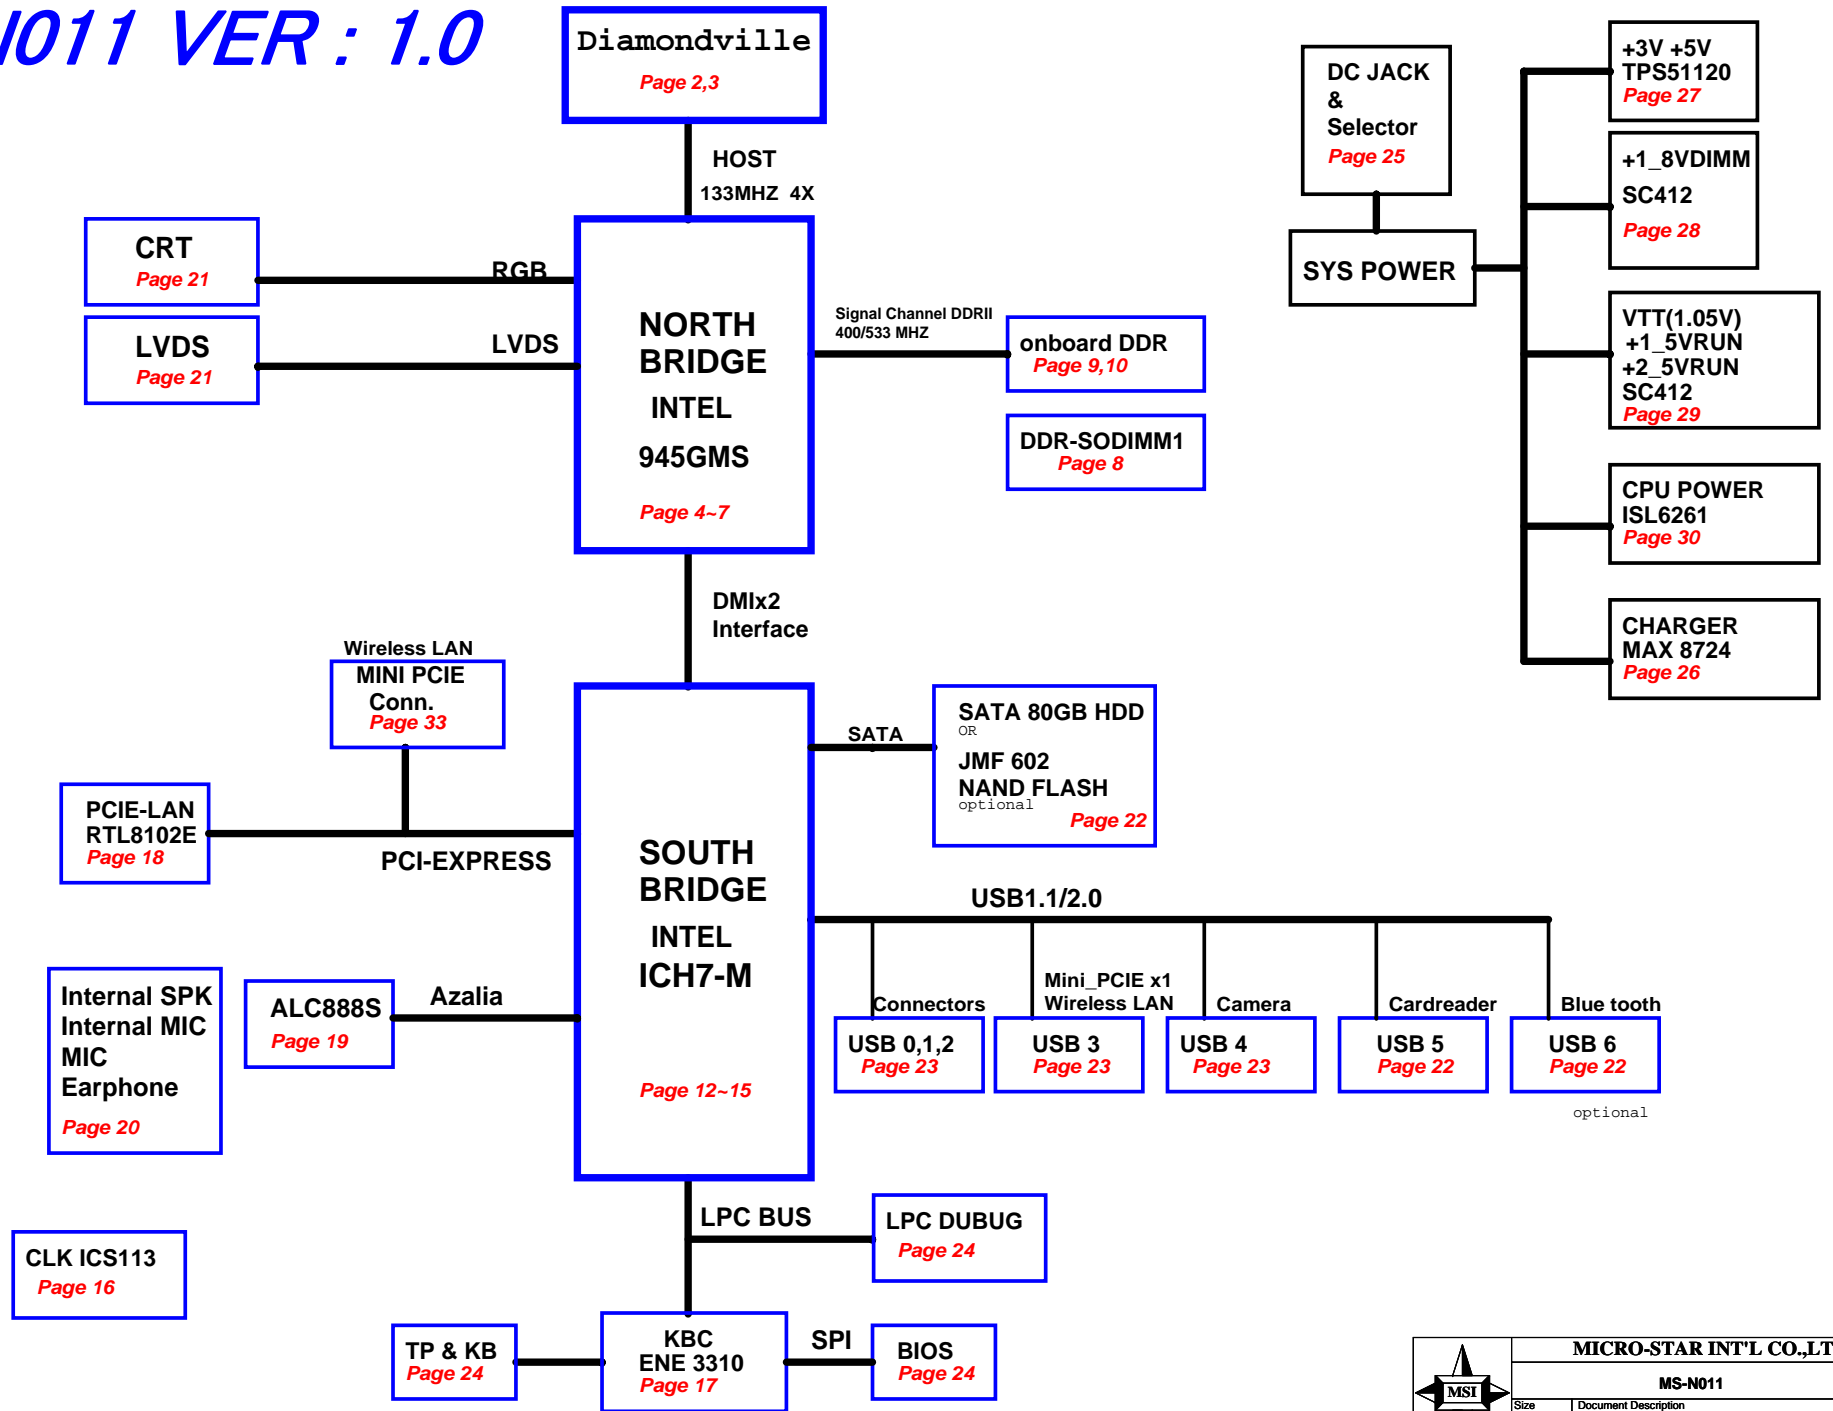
I011 VER : 1.0

Diamondville
Page 2,3

HOST
133MHZ 4X

CRT
Page 21

RGB

LVDS
Page 21

LVDS

NORTH BRIDGE
INTEL
945GMS
Page 4~7

Signal Channel DDRII
400/533 MHZ

onboard DDR
Page 9,10

DDR-SODIMM1
Page 8

DC JACK
&
Selector
Page 25

SYS POWER

+3V +5V
TPS51120
Page 27

+1_8VDIMM
SC412
Page 28

VTT(1.05V)
+1_5VRUN
+2_5VRUN
SC412
Page 29

CPU POWER
ISL6261
Page 30

CHARGER
MAX 8724
Page 26

DMIx2
Interface

Wireless LAN
MINI PCIE
Conn.
Page 33

PCIE-LAN
RTL8102E
Page 18

PCI-EXPRESS

SATA

SATA 80GB HDD
OR
JMF 602
NAND FLASH
optional
Page 22

SOUTH BRIDGE
INTEL
ICH7-M
Page 12~15

USB1.1/2.0

Internal SPK
Internal MIC
MIC
Earphone
Page 20

ALC888S
Page 19

Azalia

Connectors
USB 0,1,2
Page 23

Mini_PCIE x1
Wireless LAN
USB 3
Page 23

Camera
USB 4
Page 23

Cardreader
USB 5
Page 22

Blue tooth
USB 6
Page 22
optional

LPC BUS

LPC DUBUG
Page 24

CLK ICS113
Page 16

TP & KB
Page 24

KBC
ENE 3310
Page 17

SPI

BIOS
Page 24

MSI
MICRO-STAR INT'L CO.,LT
MS-N011
Size
Document Description